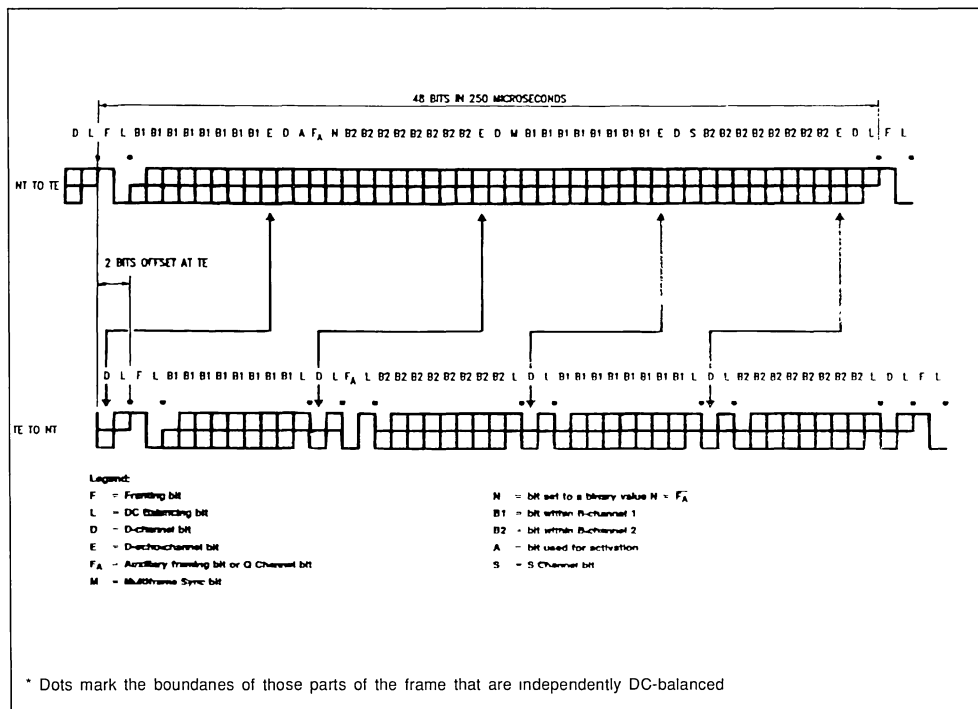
48 BITS IN 250 MICROSECONDS

D L F L B1 B1 B1 B1 B1 B1 B1 B1 E D A $F_A$ N B2 B2 B2 B2 B2 B2 B2 B2 E D M B1 B1 B1 B1 B1 B1 B1 B1 E D S B2 B2 B2 B2 B2 B2 B2 B2 E D L F L

NT TO TE

2 BITS OFFSET AT TE

D L F L B1 B1 B1 B1 B1 B1 B1 B1 L D L $F_A$ L B2 B2 B2 B2 B2 B2 B2 B2 L D L B1 B1 B1 B1 B1 B1 B1 B1 L D L B2 B2 B2 B2 B2 B2 B2 B2 L D L F L

TE TO NT

Legend:

F = Framing bit

L = DC Balancing bit

D = D-channel bit

E = D-echo-channel bit

$F_A$ = Auxiliary framing bit or Q Channel bit

M = Multiframe Sync bit

N = bit set to a binary value N = $\overline{F_A}$

B1 = bit within B-channel 1

B2 = bit within B-channel 2

A = bit used for activation

S = S Channel bit

* Dots mark the boundaries of those parts of the frame that are independently DC-balanced